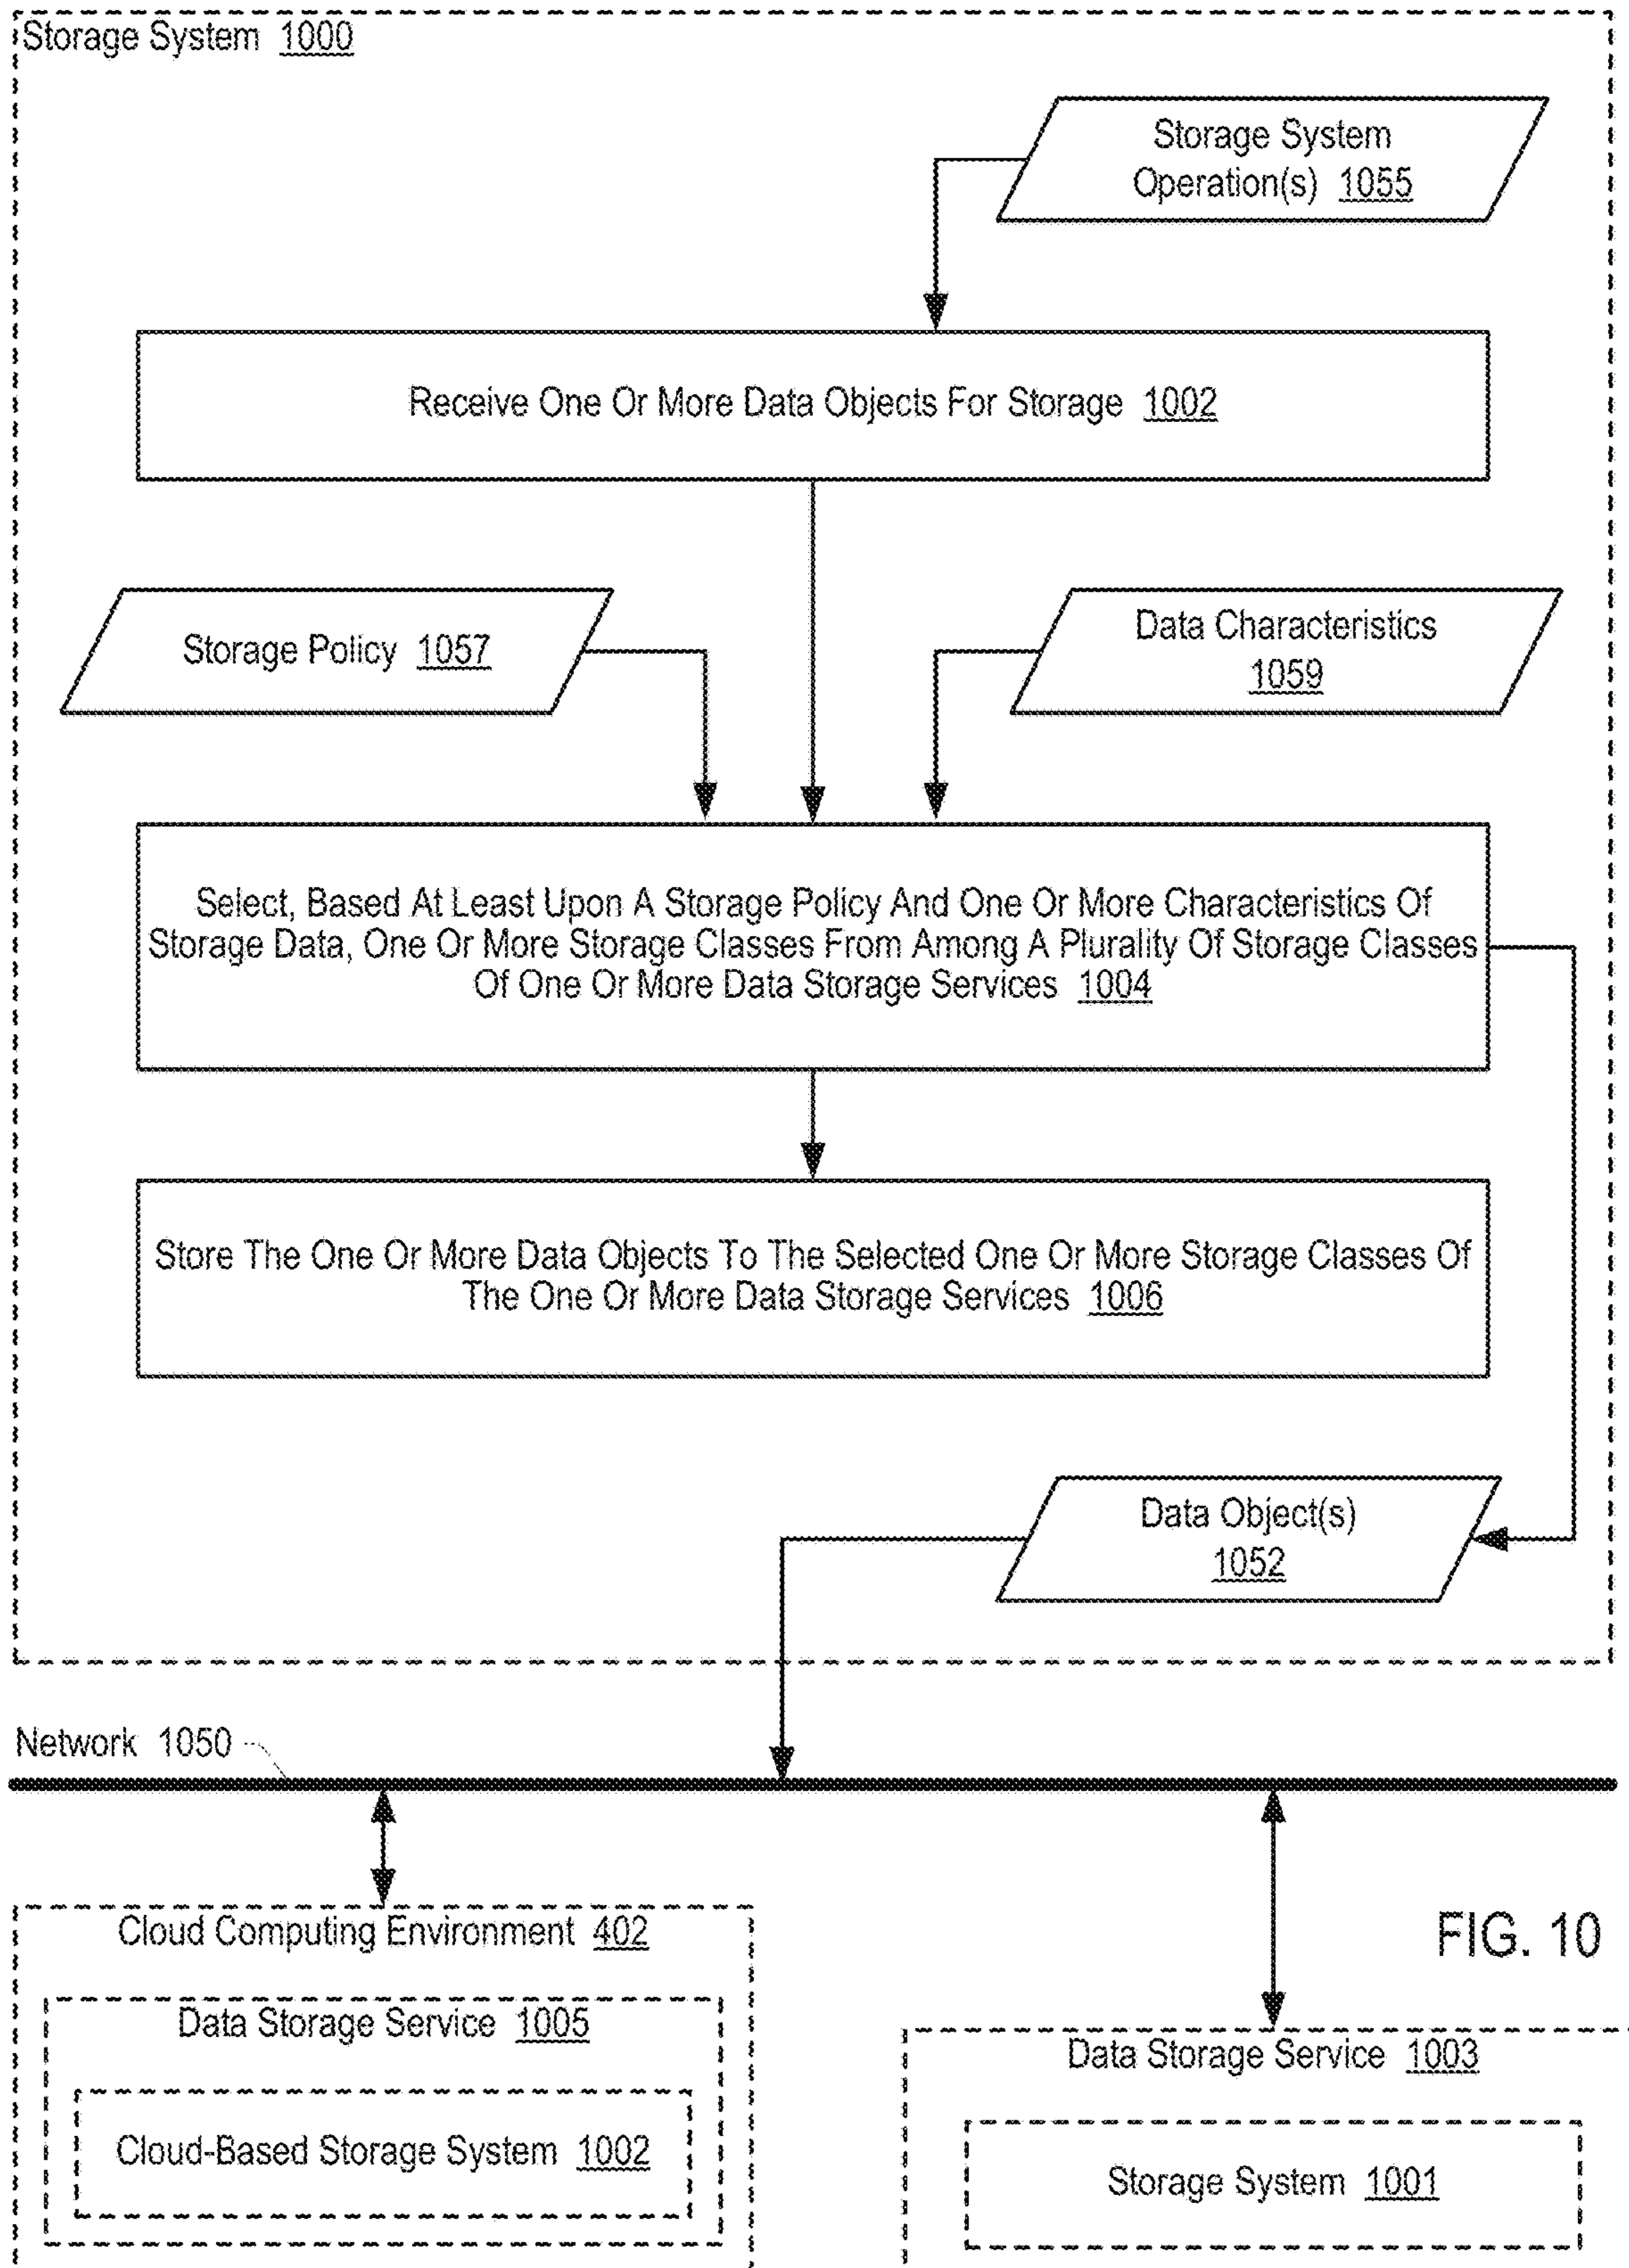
Storage System 1000

Storage System Operation(s) 1055

Receive One Or More Data Objects For Storage 1002

Storage Policy 1057

Data Characteristics 1059

Select, Based At Least Upon A Storage Policy And One Or More Characteristics Of Storage Data, One Or More Storage Classes From Among A Plurality Of Storage Classes Of One Or More Data Storage Services 1004

Store The One Or More Data Objects To The Selected One Or More Storage Classes Of The One Or More Data Storage Services 1006

Data Object(s) 1052

Network 1050

Cloud Computing Environment 402

Data Storage Service 1005

Cloud-Based Storage System 1002

FIG. 10

Data Storage Service 1003

Storage System 1001